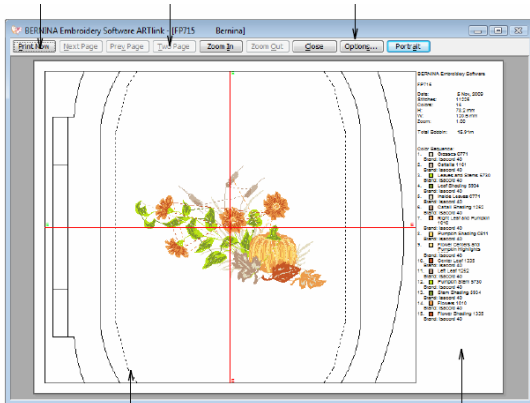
BERNINA Embroidery Software ARTlink - [FP715 Bernina]

Print Now | Next Page | Prev Page | Two Page | Zoom In | Zoom Out | Close | Options... | Portrait

BERNINA Embroidery Software

FP715

Date: 5 Nov, 2005
Stitches: 11235
Colors: 15
H: 76.2 mm
W: 126.6 mm
Zoom: 1.00

Total Bobbin: 42.9 m

Color Sequence:
1. Sepasca 0771
Brand: Isacord 40
2. Cetaria 1161
Brand: Isacord 40
3. Leaves and Stems 5740
Brand: Isacord 40
4. Leaf Shading 5934
Brand: Isacord 40
5. Middle Leaves 0771
Brand: Isacord 40
6. Cattail Shading 1242
Brand: Isacord 40
7. Light Leaf and Pumpkin 1010
Brand: Isacord 40
8. Pumpkin Shading 0311
Brand: Isacord 40
9. Flower Centers and Pumpkin Highlights
Brand: Isacord 40
10. Scroll Leaf 1335
Brand: Isacord 40
11. Left Leaf 1262
Brand: Isacord 40
12. Pumpkin Stem 5730
Brand: Isacord 40
13. Stem Shading 5934
Brand: Isacord 40
14. Flowers 1010
Brand: Isacord 40
15. Flower Shading 1335
Brand: Isacord 40